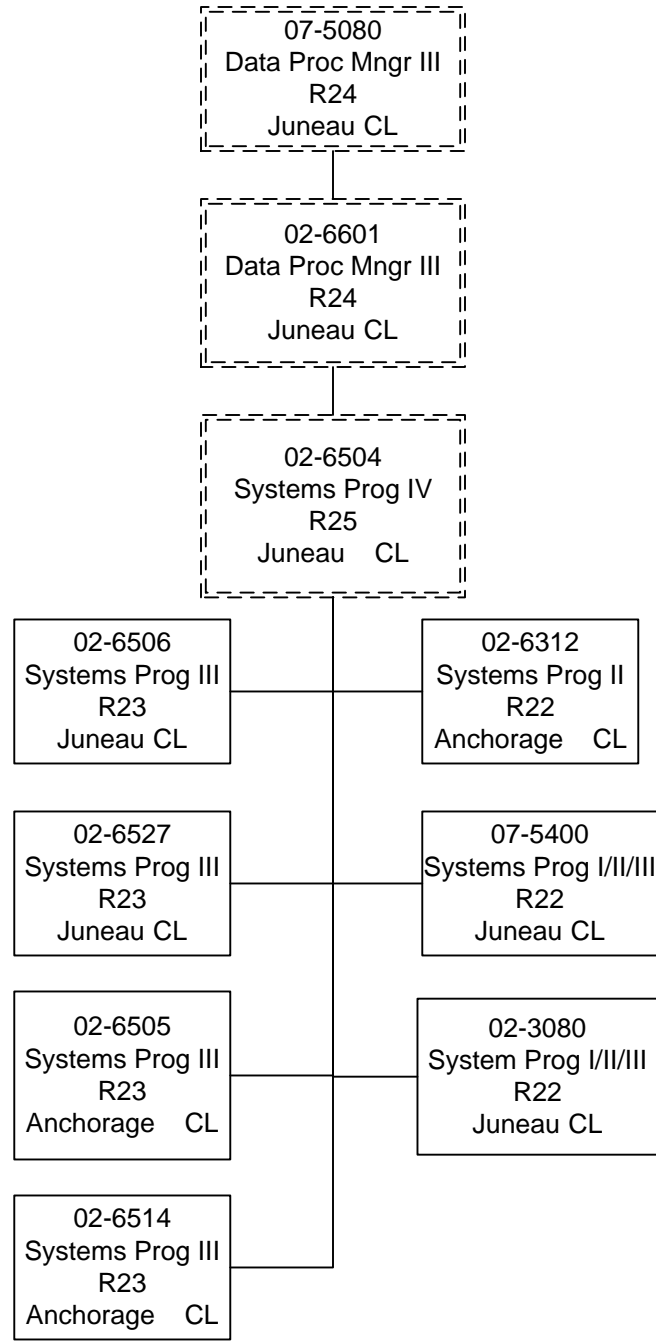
07-5080
Data Proc Mngr III
R24
Juneau CL

02-6601
Data Proc Mngr III
R24
Juneau CL

02-6504
Systems Prog IV
R25
Juneau CL

02-6506
Systems Prog III
R23
Juneau CL

02-6312
Systems Prog II
R22
Anchorage CL

02-6527
Systems Prog III
R23
Juneau CL

07-5400
Systems Prog I/II/III
R22
Juneau CL

02-6505
Systems Prog III
R23
Anchorage CL

02-3080
System Prog I/II/III
R22
Juneau CL

02-6514
Systems Prog III
R23
Anchorage CL